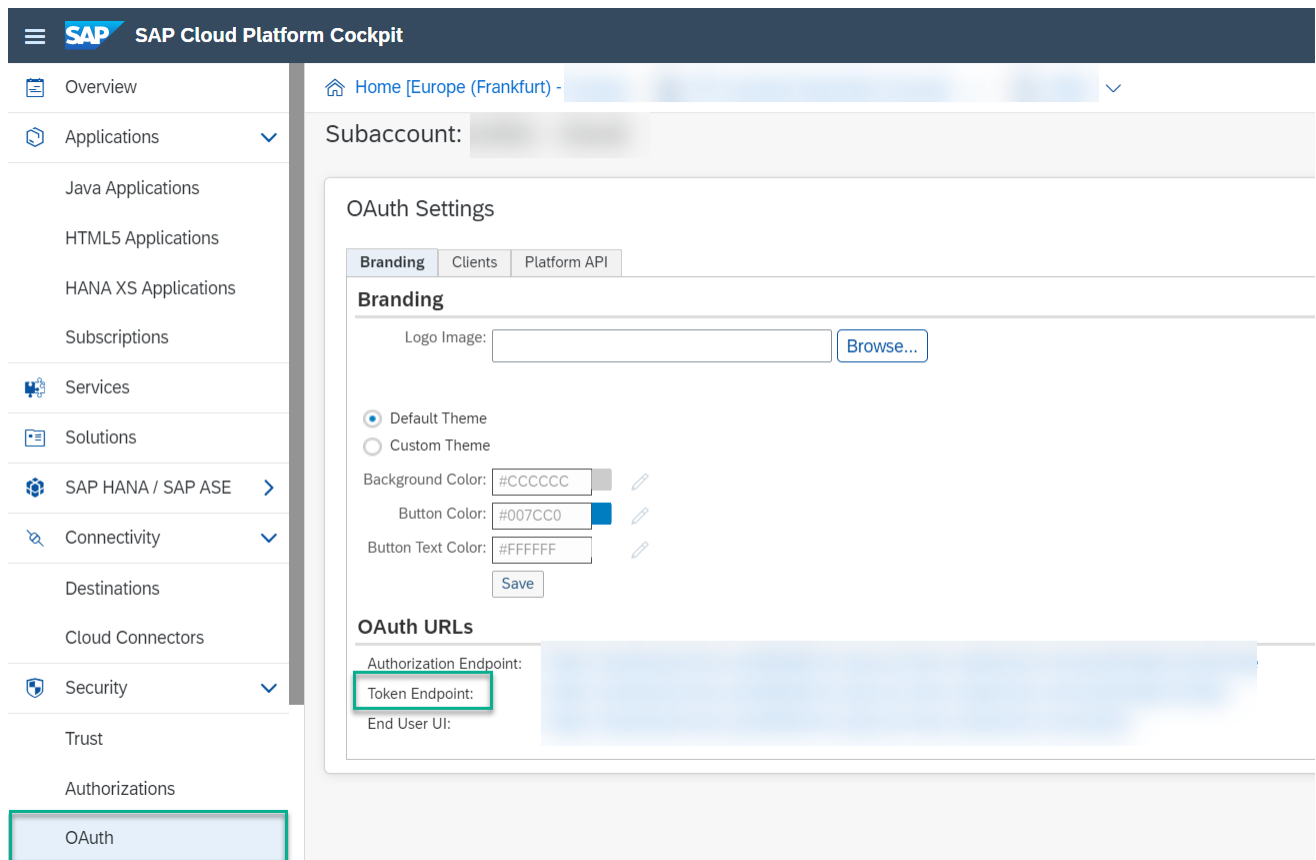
SAP SAP Cloud Platform Cockpit

Overview
Applications
Java Applications
HTML5 Applications
HANA XS Applications
Subscriptions
Services
Solutions
SAP HANA / SAP ASE
Connectivity
Destinations
Cloud Connectors
Security
Trust
Authorizations
OAuth

Home [Europe (Frankfurt) - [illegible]

Subaccount: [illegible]

OAuth Settings

| Branding | Clients | Platform API |
|---|---|---|

Branding

Logo Image: Browse...

Default Theme
Custom Theme

Background Color: #CCCCCC
Button Color: #007CC0
Button Text Color: #FFFFFF
Save

OAuth URLs

Authorization Endpoint: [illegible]
Token Endpoint: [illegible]
End User UI: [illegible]